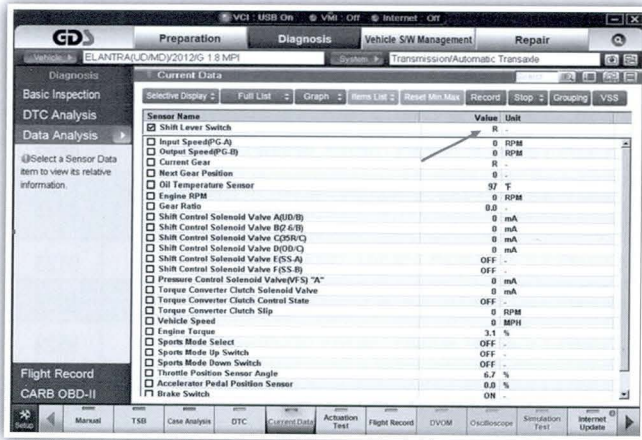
VCI : USB On   VMI : Off   Internet : Off

GDS   Preparation   Diagnosis   Vehicle S/W Management   Repair

Vehicle   ELANTRA(UD/MD)/2012/G 1.8 MPI   System   Transmission/Automatic Transaxle

Diagnosis
Basic Inspection
DTC Analysis
Data Analysis

Select a Sensor Data item to view its relative information.

Flight Record
CARB OBD-II

Current Data

Selective Display   Full List   Graph   Items List   Reset Min.Max   Record   Stop   Grouping   VSS

| Sensor Name | Value | Unit |
|---|---|---|
| ☑ Shift Lever Switch | R | - |
| ☐ Input Speed(PG-A) | 0 | RPM |
| ☐ Output Speed(PG-B) | 0 | RPM |
| ☐ Current Gear | R | - |
| ☐ Next Gear Position | 0 | - |
| ☐ Oil Temperature Sensor | 97 | °F |
| ☐ Engine RPM | 0 | RPM |
| ☐ Gear Ratio | 0.0 | - |
| ☐ Shift Control Solenoid Valve A(UD/B) | 0 | mA |
| ☐ Shift Control Solenoid Valve B(2 6/B) | 0 | mA |
| ☐ Shift Control Solenoid Valve C(35R/C) | 0 | mA |
| ☐ Shift Control Solenoid Valve D(OD/C) | 0 | mA |
| ☐ Shift Control Solenoid Valve E(SS-A) | OFF | - |
| ☐ Shift Control Solenoid Valve F(SS-B) | OFF | - |
| ☐ Pressure Control Solenoid Valve(VFS) "A" | 0 | mA |
| ☐ Torque Converter Clutch Solenoid Valve | 0 | mA |
| ☐ Torque Converter Clutch Control State | OFF | - |
| ☐ Torque Converter Clutch Slip | 0 | RPM |
| ☐ Vehicle Speed | 0 | MPH |
| ☐ Engine Torque | 3.1 | % |
| ☐ Sports Mode Select | OFF | - |
| ☐ Sports Mode Up Switch | OFF | - |
| ☐ Sports Mode Down Switch | OFF | - |
| ☐ Throttle Position Sensor Angle | 6.7 | % |
| ☐ Accelerator Pedal Position Sensor | 0.0 | % |
| ☐ Brake Switch | ON | - |

Setup   Manual   TSB   Case Analysis   DTC   Current Data   Actuation Test   Flight Record   DVOM   Oscilloscope   Simulation Test   Internet Update